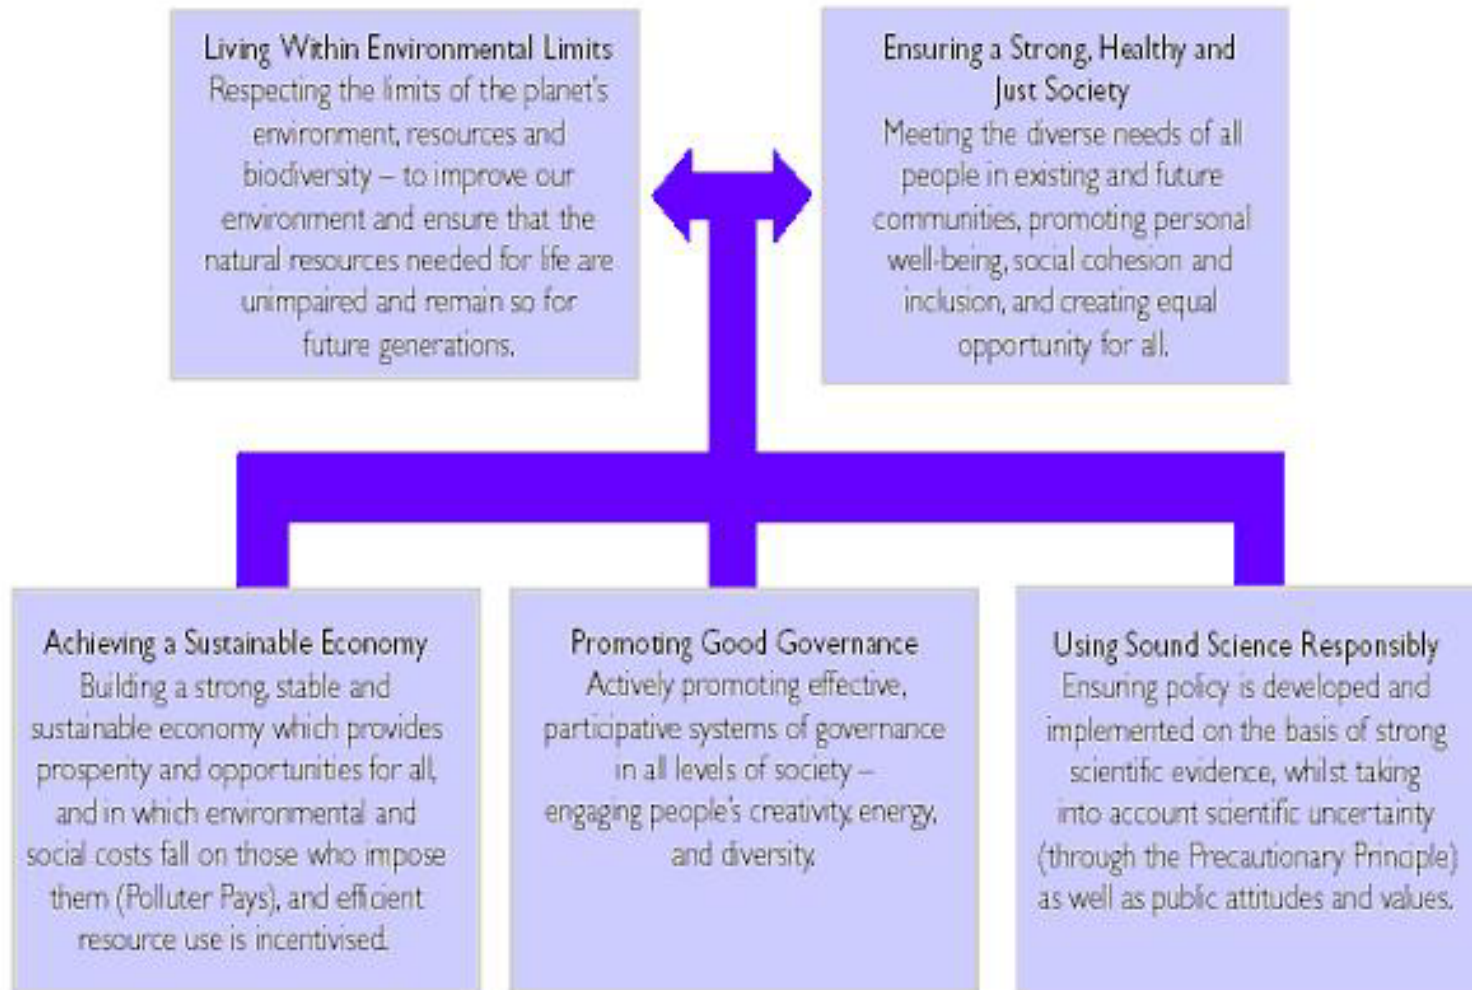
Living Within Environmental Limits
Respecting the limits of the planet's environment, resources and biodiversity – to improve our environment and ensure that the natural resources needed for life are unimpaired and remain so for future generations.

Ensuring a Strong, Healthy and Just Society
Meeting the diverse needs of all people in existing and future communities, promoting personal well-being, social cohesion and inclusion, and creating equal opportunity for all.

Achieving a Sustainable Economy
Building a strong, stable and sustainable economy which provides prosperity and opportunities for all, and in which environmental and social costs fall on those who impose them (Polluter Pays), and efficient resource use is incentivised.

Promoting Good Governance
Actively promoting effective, participative systems of governance in all levels of society – engaging people's creativity, energy, and diversity.

Using Sound Science Responsibly
Ensuring policy is developed and implemented on the basis of strong scientific evidence, whilst taking into account scientific uncertainty (through the Precautionary Principle) as well as public attitudes and values.